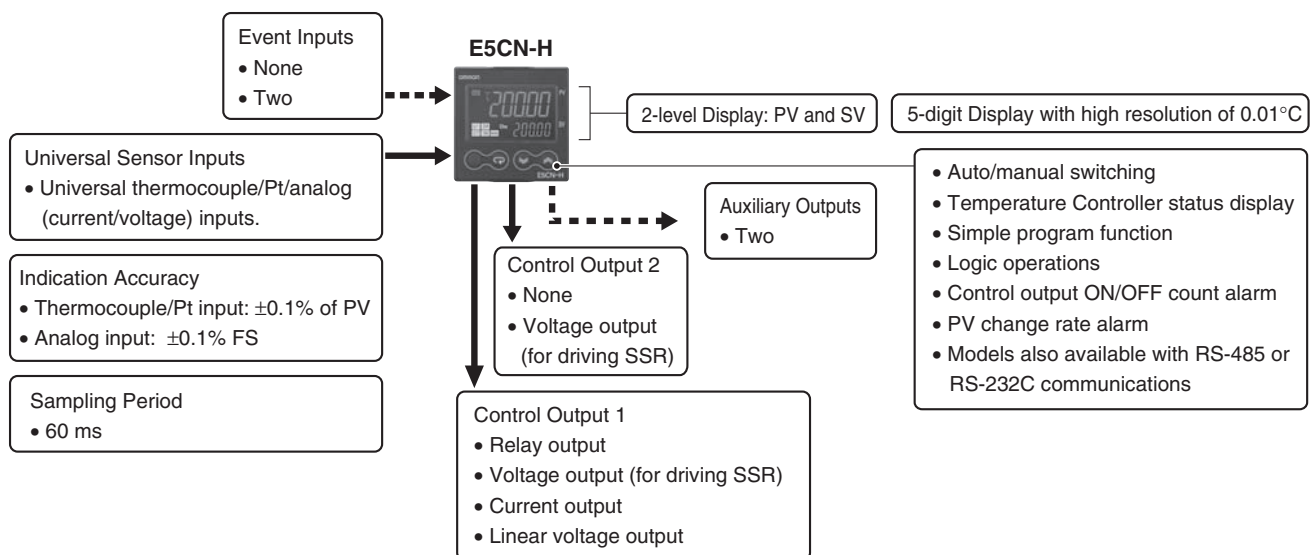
Event Inputs
• None
• Two

E5CN-H

omron

20000

20000

E5CN-H

2-level Display: PV and SV

5-digit Display with high resolution of 0.01°C

Universal Sensor Inputs
• Universal thermocouple/Pt/analog (current/voltage) inputs.

• Auto/manual switching
• Temperature Controller status display
• Simple program function
• Logic operations
• Control output ON/OFF count alarm
• PV change rate alarm
• Models also available with RS-485 or RS-232C communications

Auxiliary Outputs
• Two

Indication Accuracy
• Thermocouple/Pt input: ±0.1% of PV
• Analog input: ±0.1% FS

Control Output 2
• None
• Voltage output (for driving SSR)

Sampling Period
• 60 ms

Control Output 1
• Relay output
• Voltage output (for driving SSR)
• Current output
• Linear voltage output